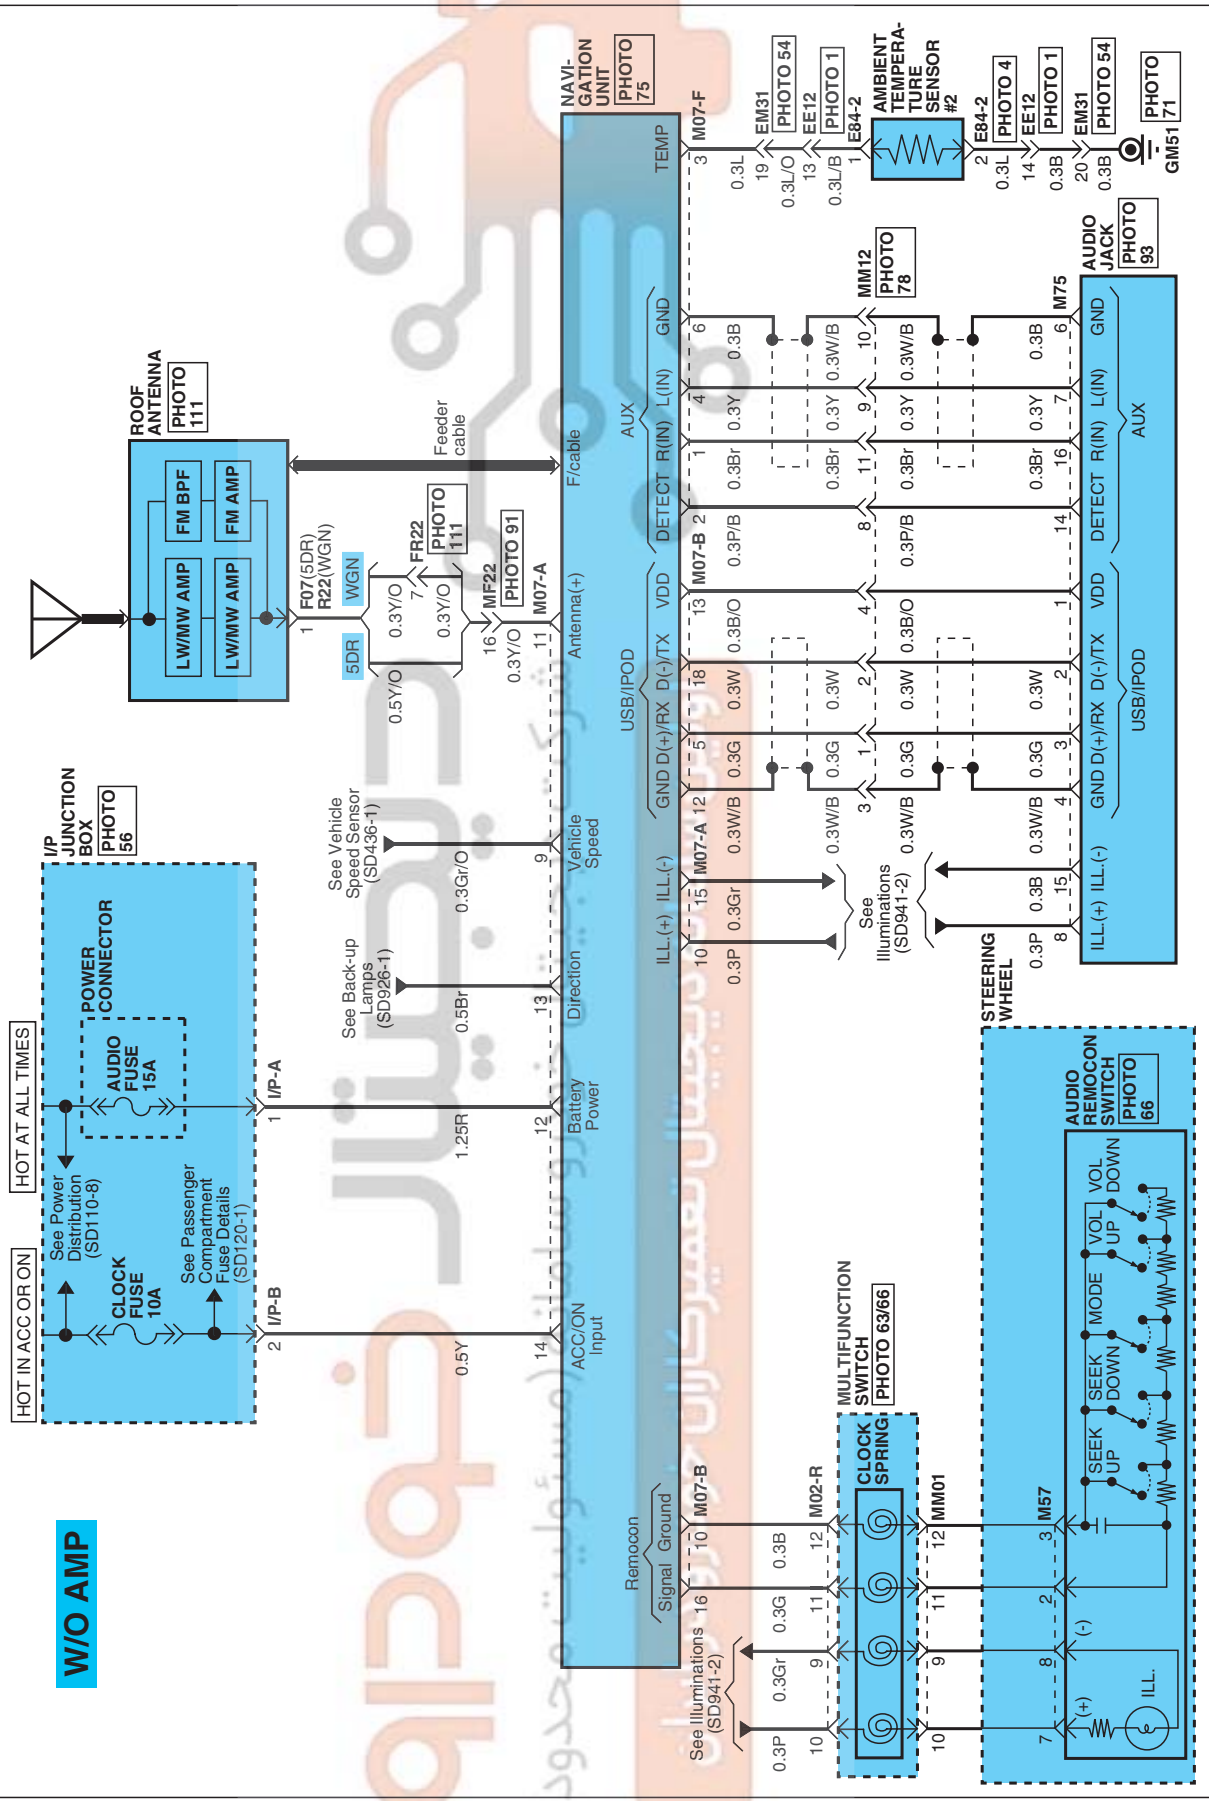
W/O AMP

HOT IN ACC OR ON
HOT AT ALL TIMES
I/P JUNCTION BOX PHOTO 56
POWER CONNECTOR
AUDIO FUSE 15A
CLOCK FUSE 10A
See Power Distribution (SD110-8)
See Passenger Compartment Fuse Details (SD120-1)
I/P-A 1
I/P-B 2
1.25R
0.5Y

ROOF ANTENNA PHOTO 111
LW/MW AMP
LW/MW AMP
FM BPF
FM AMP
F07(5DR) R22(WGN) 1
WGN
5DR
0.5Y/O
0.3Y/O 7
0.3Y/O
FR22 PHOTO 111
MF22 PHOTO 91
16
0.3Y/O
M07-A 11
Feeder cable

See Back-up Lamps (SD926-1)
0.5Br
See Vehicle Speed Sensor (SD436-1)
0.3Gr/O

NAVI-GATION UNIT PHOTO 75
14 ACC/ON Input
12 Battery Power
13 Direction
9 Vehicle Speed
Antenna(+)
F/cable
TEMP
M07-F 3
Remocon
Signal Ground
M07-B 16 10
ILL.(+) ILL.(-)
10 15 M07-A
0.3P 0.3Gr
GND D(+)/RX D(-)/TX VDD DETECT R(IN) L(IN) GND
USB/IPOD
AUX
M07-A 12 5 18 13 M07-B 2 1 4 6
0.3W/B 0.3G 0.3W 0.3B/O 0.3P/B 0.3Br 0.3Y 0.3B

0.3W/B 3 0.3G 1 0.3W 2 4 8 0.3Br 11 0.3Y 9 0.3W/B 10
MM12 PHOTO 78
0.3W/B 0.3G 0.3W 0.3B/O 0.3P/B 0.3Br 0.3Y 0.3W/B
See Illuminations (SD941-2)

AUDIO JACK PHOTO 93
M75
0.3P 8 0.3B 15 0.3W/B 4 0.3G 3 0.3W 2 1 14 0.3Br 16 0.3Y 7 0.3B 6
ILL.(+) ILL.(-) GND D(+)/RX D(-)/TX VDD DETECT R(IN) L(IN) GND
USB/IPOD
AUX

0.3L
EM31 19 PHOTO 54
0.3L/O
EE12 13 PHOTO 1
0.3L/B
E84-2 1
AMBIENT TEMPERA-TURE SENSOR #2
E84-2 2 PHOTO 4
0.3L
EE12 14 PHOTO 1
0.3B
EM31 20 PHOTO 54
0.3B
GM51 PHOTO 71

STEERING WHEEL
MULTIFUNCTION SWITCH PHOTO 63/66
CLOCK SPRING
See Illuminations (SD941-2)
0.3P 10
0.3Gr 9
0.3G 11
0.3B 12
M02-R
MM01
10 9 11 12
M57
7 8 2 3
(+) ILL. (-)
AUDIO REMOCON SWITCH PHOTO 66
SEEK UP
SEEK DOWN
MODE
VOL UP
VOL DOWN